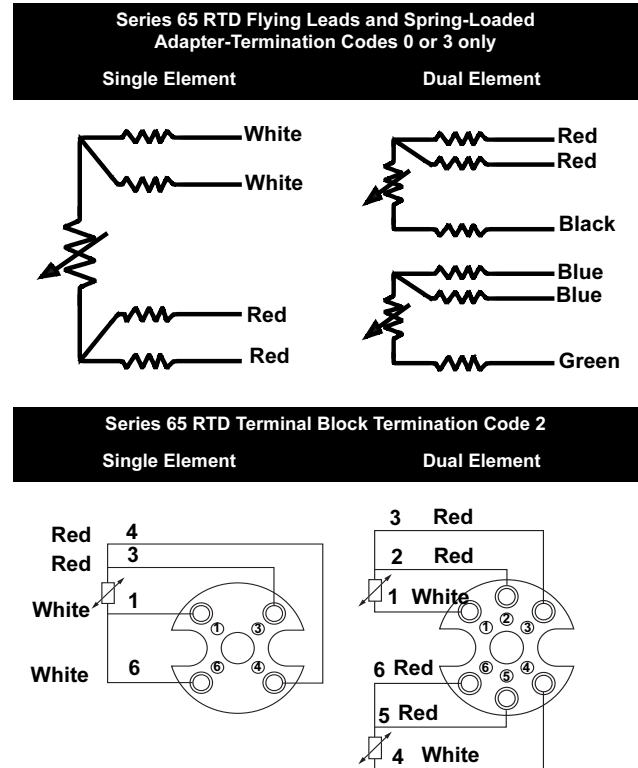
Series 65 RTD Flying Leads and Spring-Loaded Adapter-Termination Codes 0 or 3 only

Single Element

Dual Element

White
White
Red
Red

Red
Red
Black
Blue
Blue
Green

Series 65 RTD Terminal Block Termination Code 2

Single Element

Dual Element

Red 4
Red 3
White 1
White 6
① ③ ⑥ ④

3 Red
2 Red
1 White
① ② ③ ⑥ ⑤ ④
6 Red
5 Red
4 White